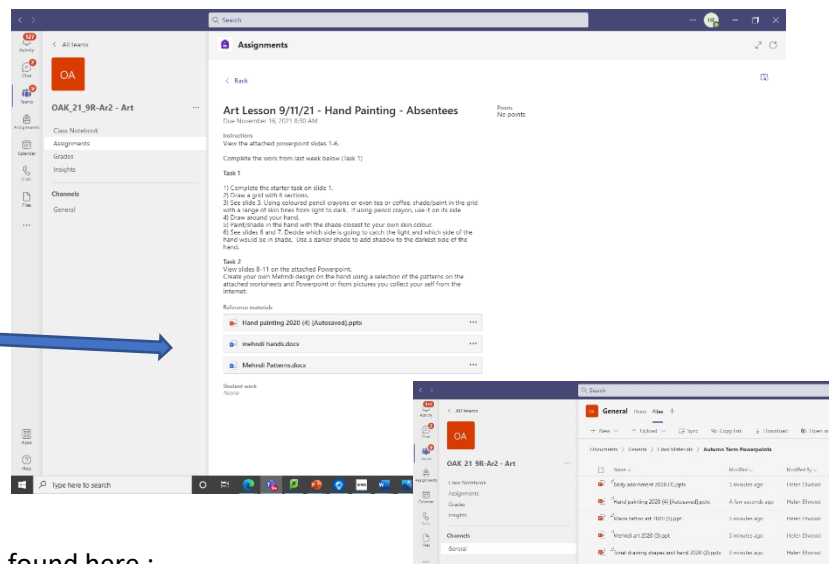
Search

HE

Activity
Chat
Teams
Assignments
Calendar
Calls
Files
Apps
Help

< All teams

OA

OAK_21_9R-Ar2 - Art

Class Notebook
Assignments
Grades
Insights

Channels
General

Assignments

< Back

Art Lesson 9/11/21 - Hand Painting - Absentees
Due November 16, 2021 8:30 AM

Points
No points

Instructions
View the attached powerpoint slides 1-6.

Complete the work from last week below (Task 1)

Task 1

1) Complete the starter task on slide 1.
2) Draw a grid with 6 sections.
3) See slide 3. Using coloured pencil crayons or even tea or coffee, shade/paint in the grid with a range of skin tines from light to dark. If using pencil crayon, use it on its side
4) Draw around your hand.
5) Paint/shade in the hand with the shade closest to your own skin colour.
6) See slides 6 and 7. Decide which side is going to catch the light and which side of the hand would be in shade. Use a darker shade to add shadow to the darkest side of the hand.

Task 2
View slides 8-11 on the attached Powerpoint.
Create your own Mehndi design on the hand using a selection of the patterns on the attached worksheets and Powerpoint or from pictures you collect your self from the internet.

Reference materials
Hand painting 2020 (4) [Autosaved].pptx
mehndi hands.docx
Mehndi Patterns.docx

Student work
None

Type here to search

Search

< All teams

OA

OAK 21 9R-Ar2 - Art

Class Notebook
Assignments
Grades
Insights

Channels
General

General Posts Files +

+ New | Upload | Sync | Copy link | Download | Open in

Documents > General > Class Materials > Autumn Term Powerpoints

Name | Modified | Modified By
body adornment 2020 (1).pptx | 3 minutes ago | Helen Elwood
Hand painting 2020 (4) [Autosaved].pptx | A few seconds ago | Helen Elwood
Mana tattoo art 2020 (1).ppt | 3 minutes ago | Helen Elwood
Mehndi art 2020 (3).ppt | 3 minutes ago | Helen Elwood
tonal drawing shapes and hand 2020 (2).pptx | 3 minutes ago | Helen Elwood

found here :